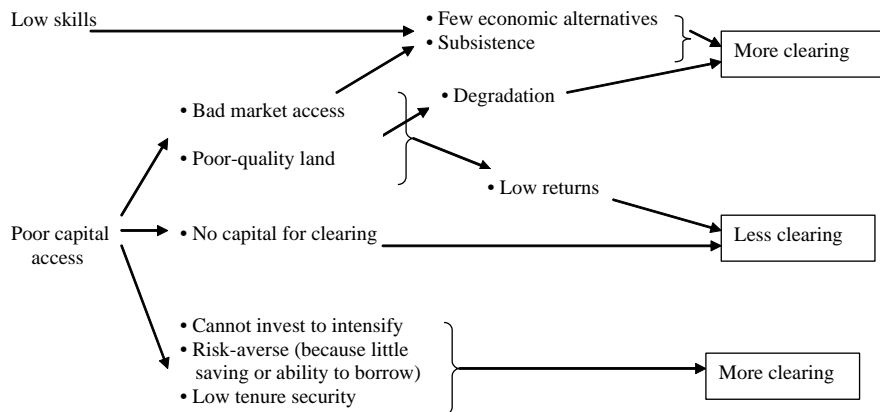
Low skills

• Few economic alternatives
• Subsistence

More clearing

• Bad market access

• Degradation

• Poor-quality land

• Low returns

Poor capital access

• No capital for clearing

Less clearing

• Cannot invest to intensify
• Risk-averse (because little saving or ability to borrow)
• Low tenure security

More clearing